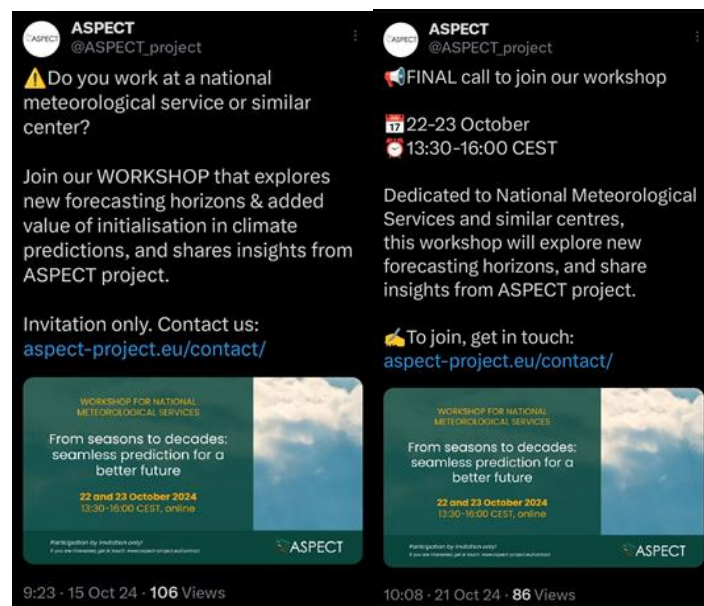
ASPECT
ASPECT
@ASPECT_project

⚠️Do you work at a national meteorological service or similar center?

Join our WORKSHOP that explores new forecasting horizons & added value of initialisation in climate predictions, and shares insights from ASPECT project.

Invitation only. Contact us: aspect-project.eu/contact/

WORKSHOP FOR NATIONAL METEOROLOGICAL SERVICES

From seasons to decades: seamless prediction for a better future

22 and 23 October 2024
13:30-16:00 CEST, online

Participation by invitation only!
If you are interested, get in touch: www.aspect-project.eu/contact

ASPECT

9:23 · 15 Oct 24 · 106 Views

ASPECT
ASPECT
@ASPECT_project

📢FINAL call to join our workshop

📅22-23 October
⏰13:30-16:00 CEST

Dedicated to National Meteorological Services and similar centres, this workshop will explore new forecasting horizons, and share insights from ASPECT project.

✍️To join, get in touch: aspect-project.eu/contact/

WORKSHOP FOR NATIONAL METEOROLOGICAL SERVICES

From seasons to decades: seamless prediction for a better future

22 and 23 October 2024
13:30-16:00 CEST, online

Participation by invitation only!
If you are interested, get in touch: www.aspect-project.eu/contact

ASPECT

10:08 · 21 Oct 24 · 86 Views